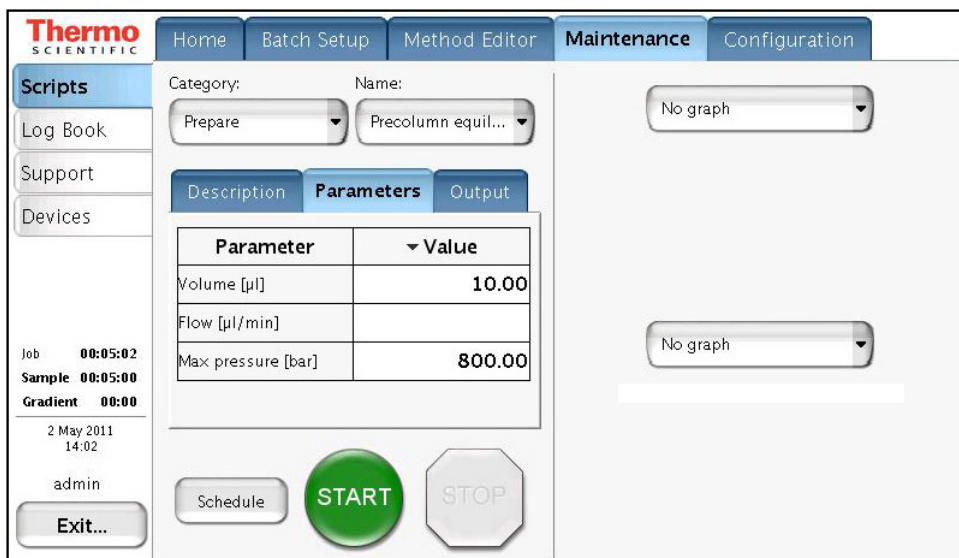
Thermo SCIENTIFIC

Home | Batch Setup | Method Editor | Maintenance | Configuration

Scripts
Log Book
Support
Devices

Category:
Prepare

Name:
Precolumn equil...

No graph

Description | Parameters | Output

| Parameter | Value |
|---|---|
| Volume [µl] | 10.00 |
| Flow [µl/min] | |
| Max pressure [bar] | 800.00 |

No graph

Job 00:05:02
Sample 00:05:00
Gradient 00:00

2 May 2011
14:02

admin

Exit...

Schedule

START

STOP